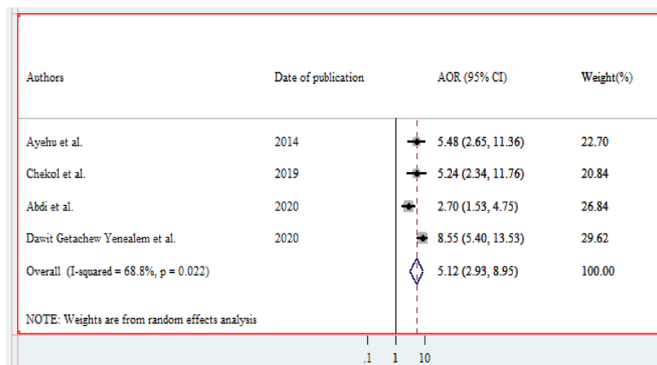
| Authors | Date of publication | AOR (95% CI) | Weight(%) |
|---|---|---|---|
| Ayehu et al. | 2014 | 5.48 (2.65, 11.36) | 22.70 |
| Chekol et al. | 2019 | 5.24 (2.34, 11.76) | 20.84 |
| Abdi et al. | 2020 | 2.70 (1.53, 4.75) | 26.84 |
| Dawit Getachew Yenealem et al. | 2020 | 8.55 (5.40, 13.53) | 29.62 |
| Overall (I-squared = 68.8%, p = 0.022) | | 5.12 (2.93, 8.95) | 100.00 |

NOTE: Weights are from random effects analysis

.1 1 10